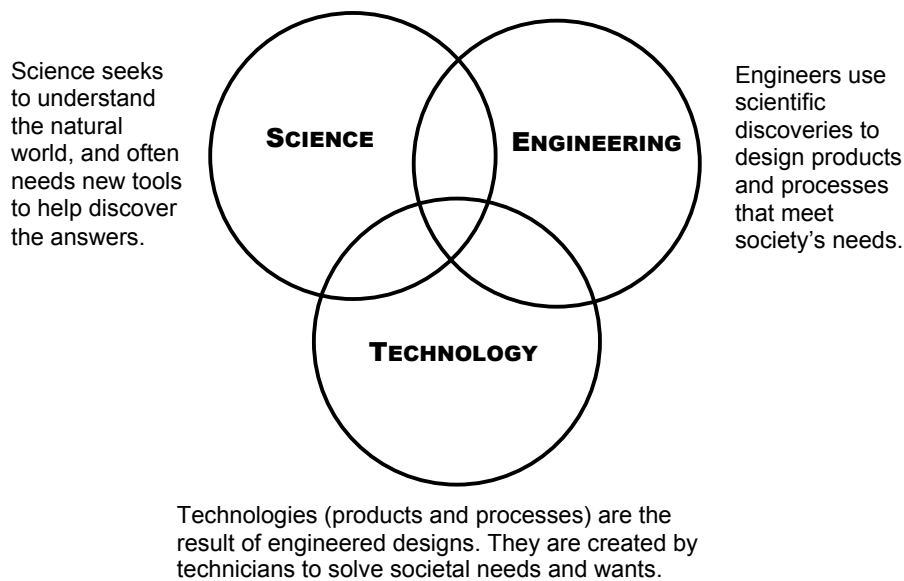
Science seeks to understand the natural world, and often needs new tools to help discover the answers.

SCIENCE

ENGINEERING

Engineers use scientific discoveries to design products and processes that meet society's needs.

TECHNOLOGY

Technologies (products and processes) are the result of engineered designs. They are created by technicians to solve societal needs and wants.